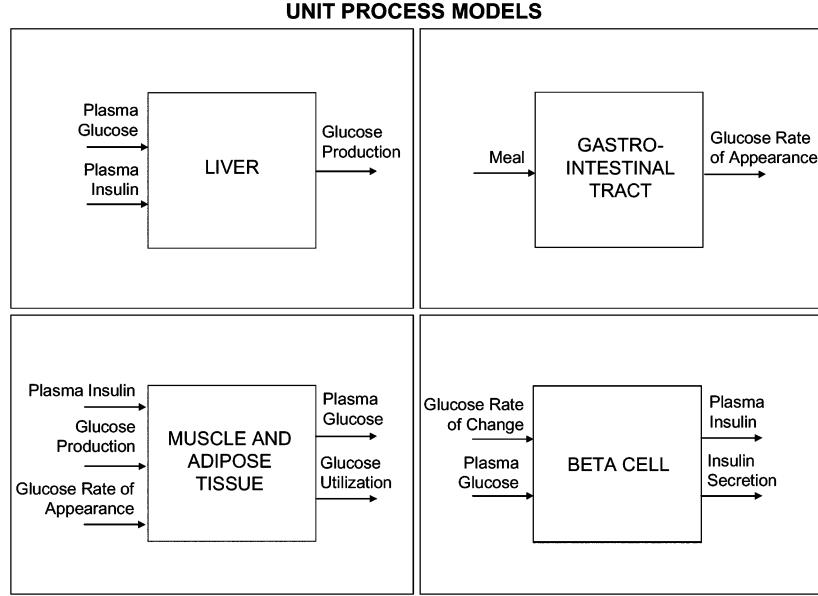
UNIT PROCESS MODELS

Plasma Glucose

Plasma Insulin

LIVER

Glucose Production

Meal

GASTRO-INTESTINAL TRACT

Glucose Rate of Appearance

Plasma Insulin

Glucose Production

Glucose Rate of Appearance

MUSCLE AND ADIPOSE TISSUE

Plasma Glucose

Glucose Utilization

Glucose Rate of Change

Plasma Glucose

BETA CELL

Plasma Insulin

Insulin Secretion